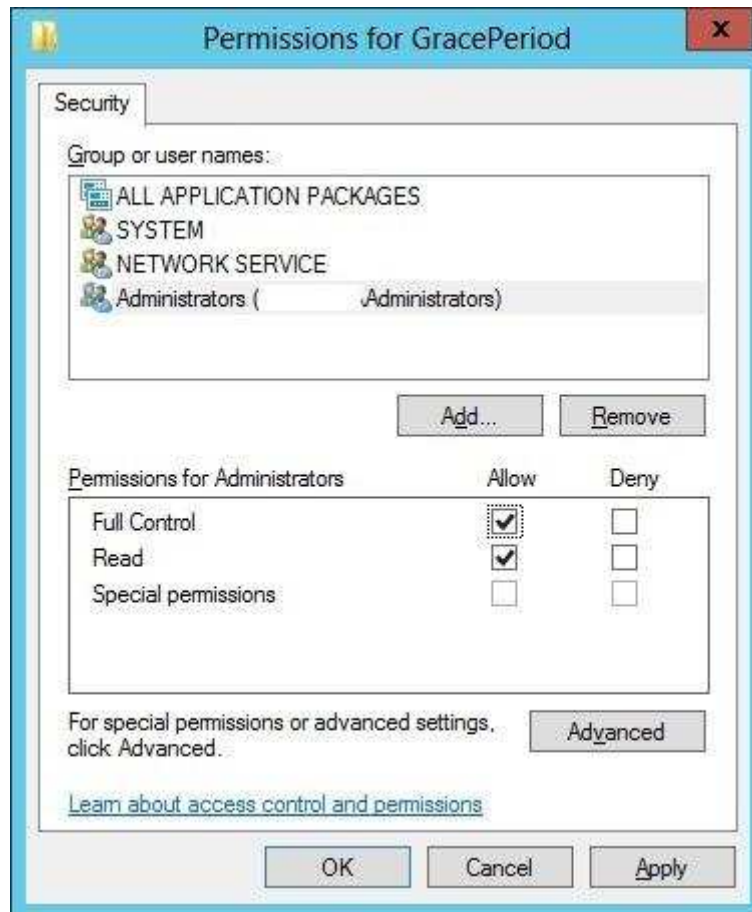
Permissions for GracePeriod

Security

Group or user names:

ALL APPLICATION PACKAGES
SYSTEM
NETWORK SERVICE
Administrators ( \Administrators)

Add...
Remove

| Permissions for Administrators | Allow | Deny |
|---|---|---|
| Full Control | ✔ | ☐ |
| Read | ✔ | ☐ |
| Special permissions | ☐ | ☐ |

For special permissions or advanced settings, click Advanced.

Advanced

Learn about access control and permissions

OK
Cancel
Apply